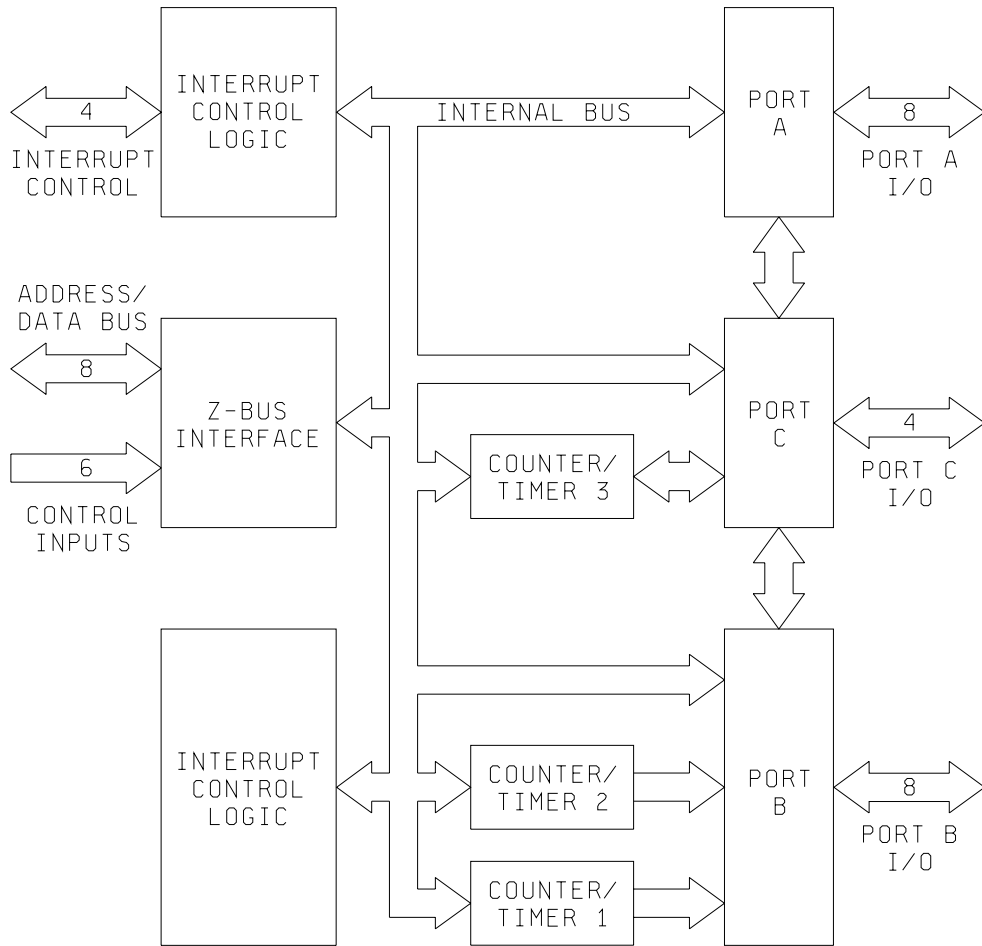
4
INTERRUPT CONTROL

INTERRUPT CONTROL LOGIC

INTERNAL BUS

PORT A

8
PORT A I/O

ADDRESS/ DATA BUS
8

6
CONTROL INPUTS

Z-BUS INTERFACE

COUNTER/ TIMER 3

PORT C

4
PORT C I/O

INTERRUPT CONTROL LOGIC

COUNTER/ TIMER 2

COUNTER/ TIMER 1

PORT B

8
PORT B I/O